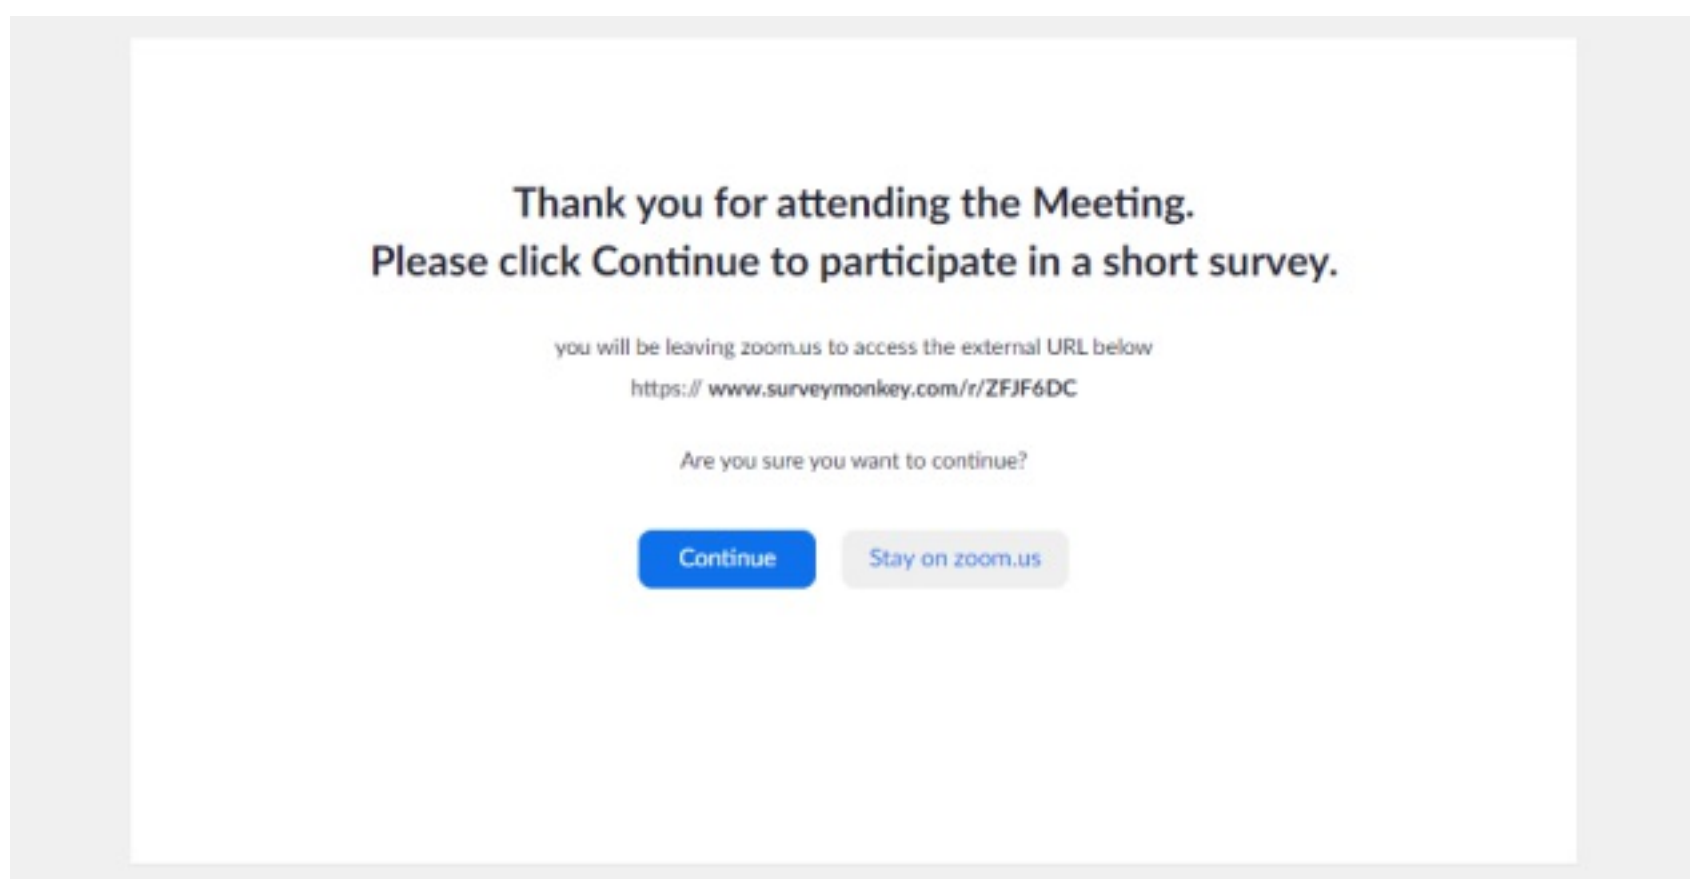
Thank you for attending the Meeting.
Please click Continue to participate in a short survey.

you will be leaving zoom.us to access the external URL below

https:// www.surveymonkey.com/r/ZFJF6DC

Are you sure you want to continue?

Continue

Stay on zoom.us